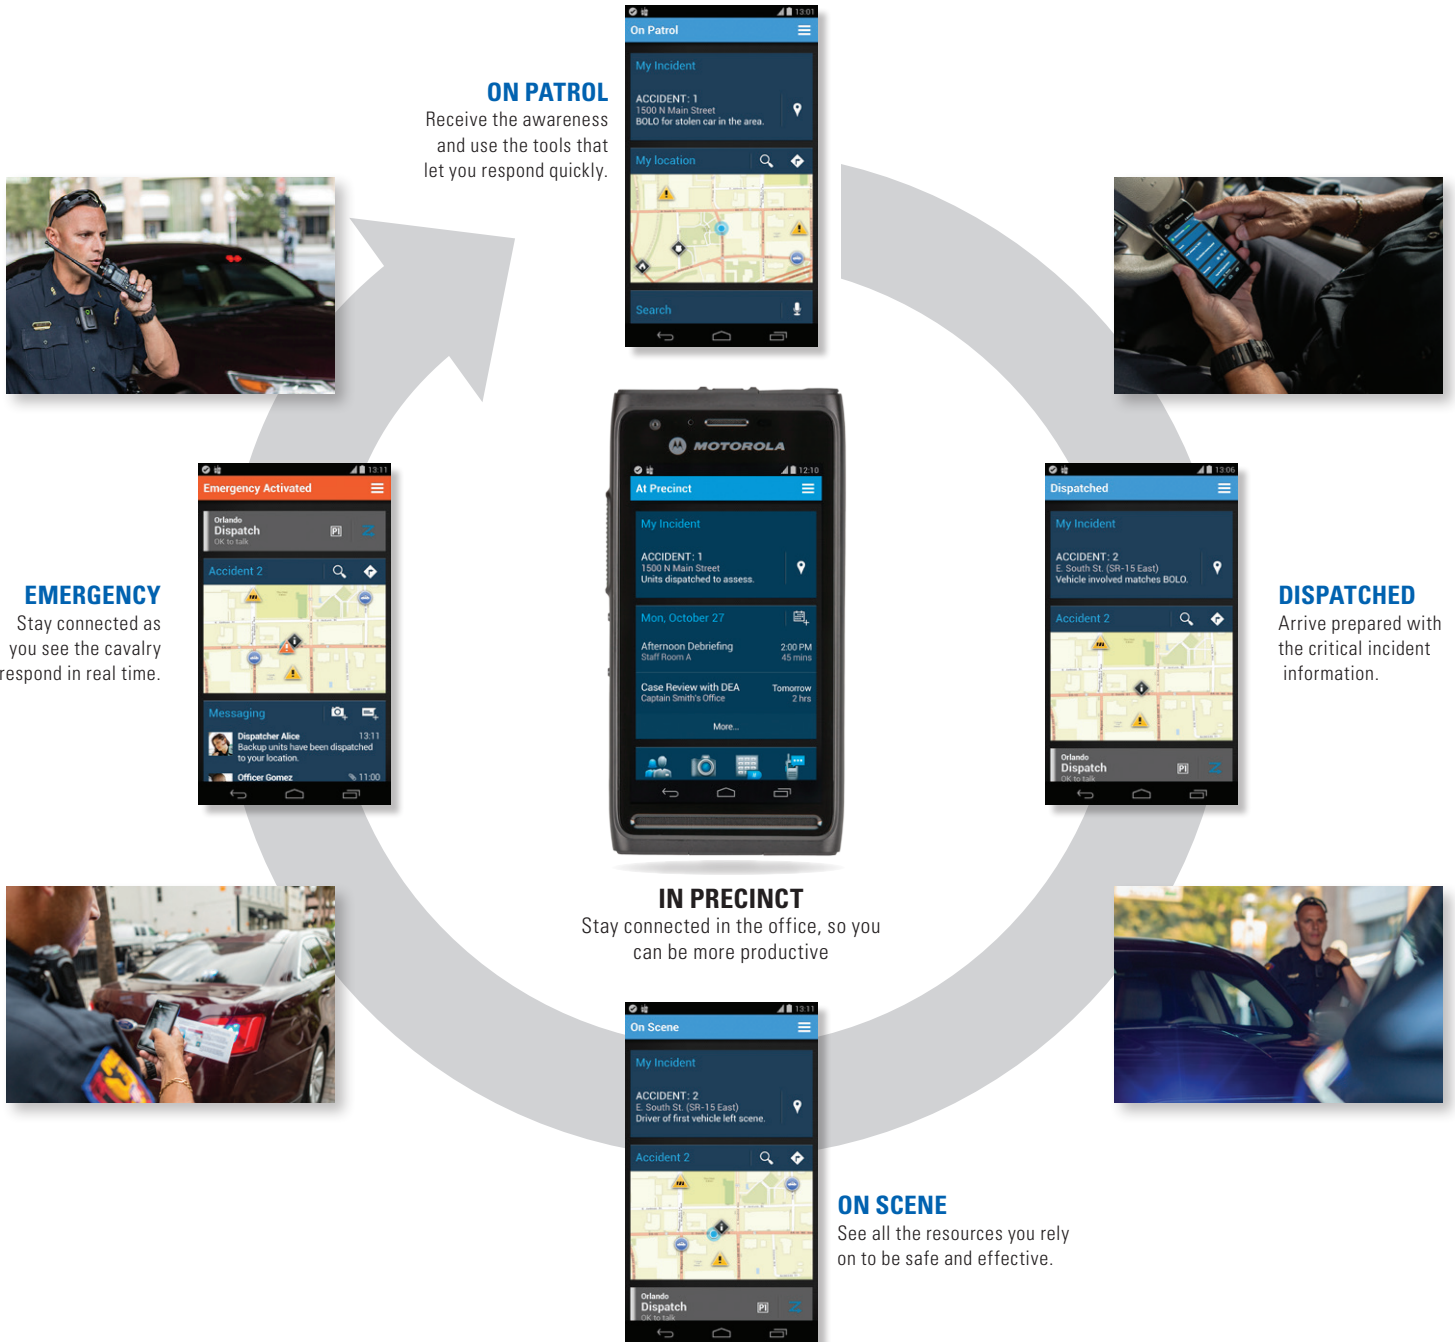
13:01
On Patrol
My Incident
ACCIDENT: 1
1500 N Main Street
BOLO for stolen car in the area.
My location
Search

ON PATROL
Receive the awareness and use the tools that let you respond quickly.

MOTOROLA
12:10
At Precinct
My Incident
ACCIDENT: 1
1500 N Main Street
Units dispatched to assess.
Mon, October 27
Afternoon Debriefing
Staff Room A
2:00 PM
45 mins
Case Review with DEA
Captain Smith's Office
Tomorrow
2 hrs
More...

13:11
Emergency Activated
Orlando
Dispatch
OK to talk
Accident 2
Messaging
Dispatcher Alice
13:11
Backup units have been dispatched to your location.
Officer Gomez
11:00

EMERGENCY
Stay connected as you see the cavalry respond in real time.

13:06
Dispatched
My Incident
ACCIDENT: 2
E. South St. (SR-15 East)
Vehicle involved matches BOLO.
Accident 2
Orlando
Dispatch
OK to talk

DISPATCHED
Arrive prepared with the critical incident information.

IN PRECINCT
Stay connected in the office, so you can be more productive

13:11
On Scene
My Incident
ACCIDENT: 2
E. South St. (SR-15 East)
Driver of first vehicle left scene.
Accident 2
Orlando
Dispatch
OK to talk

ON SCENE
See all the resources you rely on to be safe and effective.